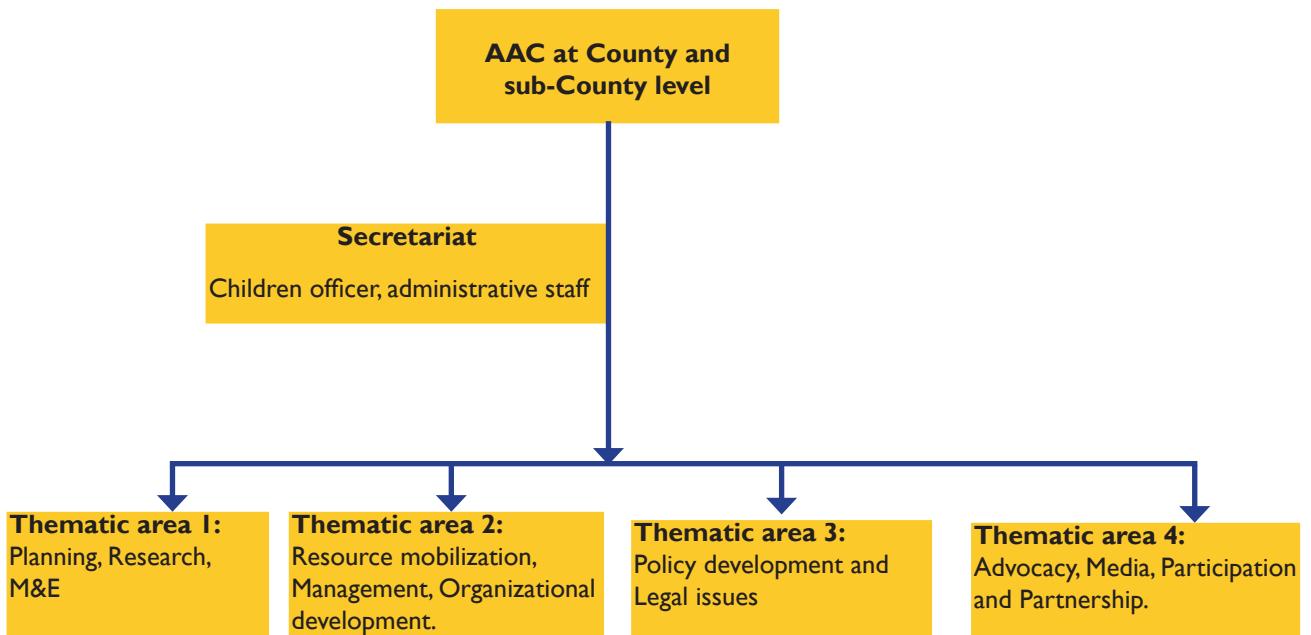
AAC at County and sub-County level

Secretariat

Children officer, administrative staff

Thematic area 1:
Planning, Research, M&E

Thematic area 2:
Resource mobilization, Management, Organizational development.

Thematic area 3:
Policy development and Legal issues

Thematic area 4:
Advocacy, Media, Participation and Partnership.